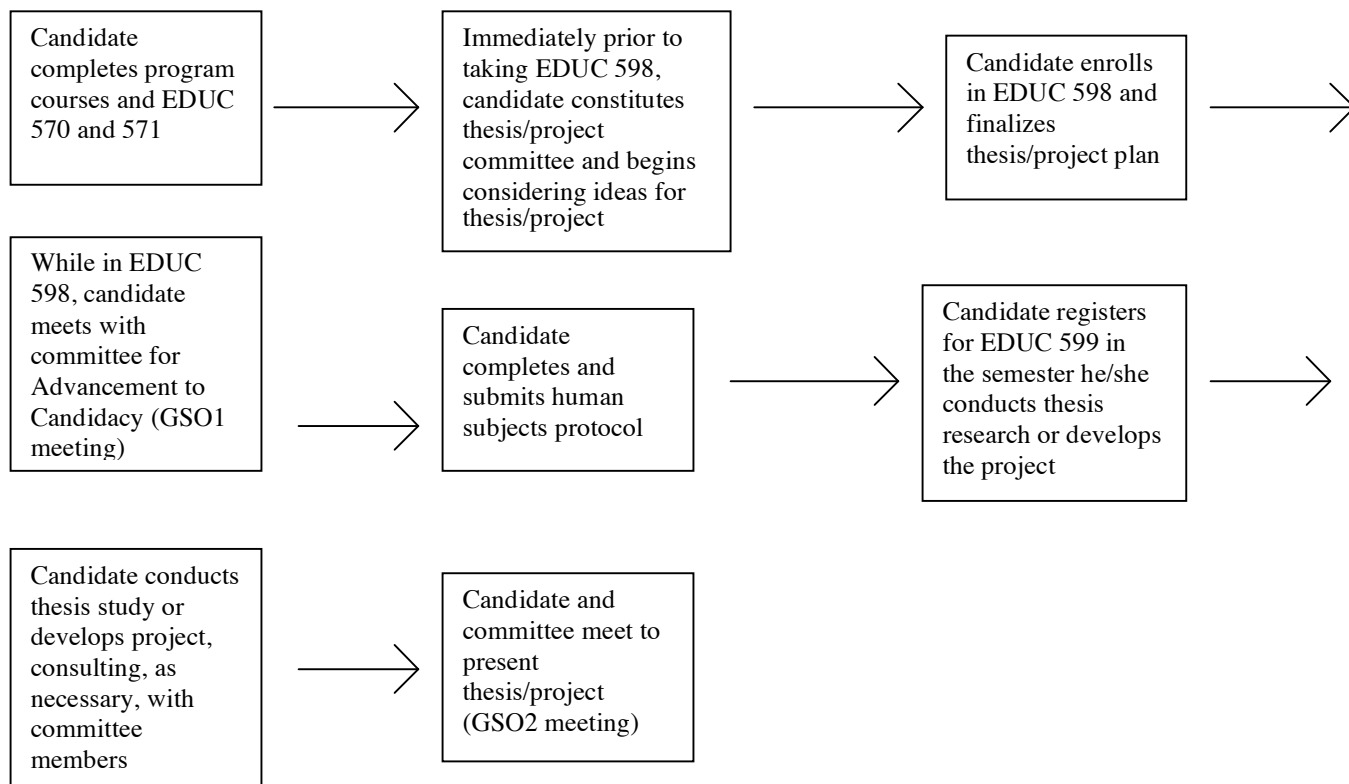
Candidate completes program courses and EDUC 570 and 571

Immediately prior to taking EDUC 598, candidate constitutes thesis/project committee and begins considering ideas for thesis/project

Candidate enrolls in EDUC 598 and finalizes thesis/project plan

While in EDUC 598, candidate meets with committee for Advancement to Candidacy (GSO1 meeting)

Candidate completes and submits human subjects protocol

Candidate registers for EDUC 599 in the semester he/she conducts thesis research or develops the project

Candidate conducts thesis study or develops project, consulting, as necessary, with committee members

Candidate and committee meet to present thesis/project (GSO2 meeting)